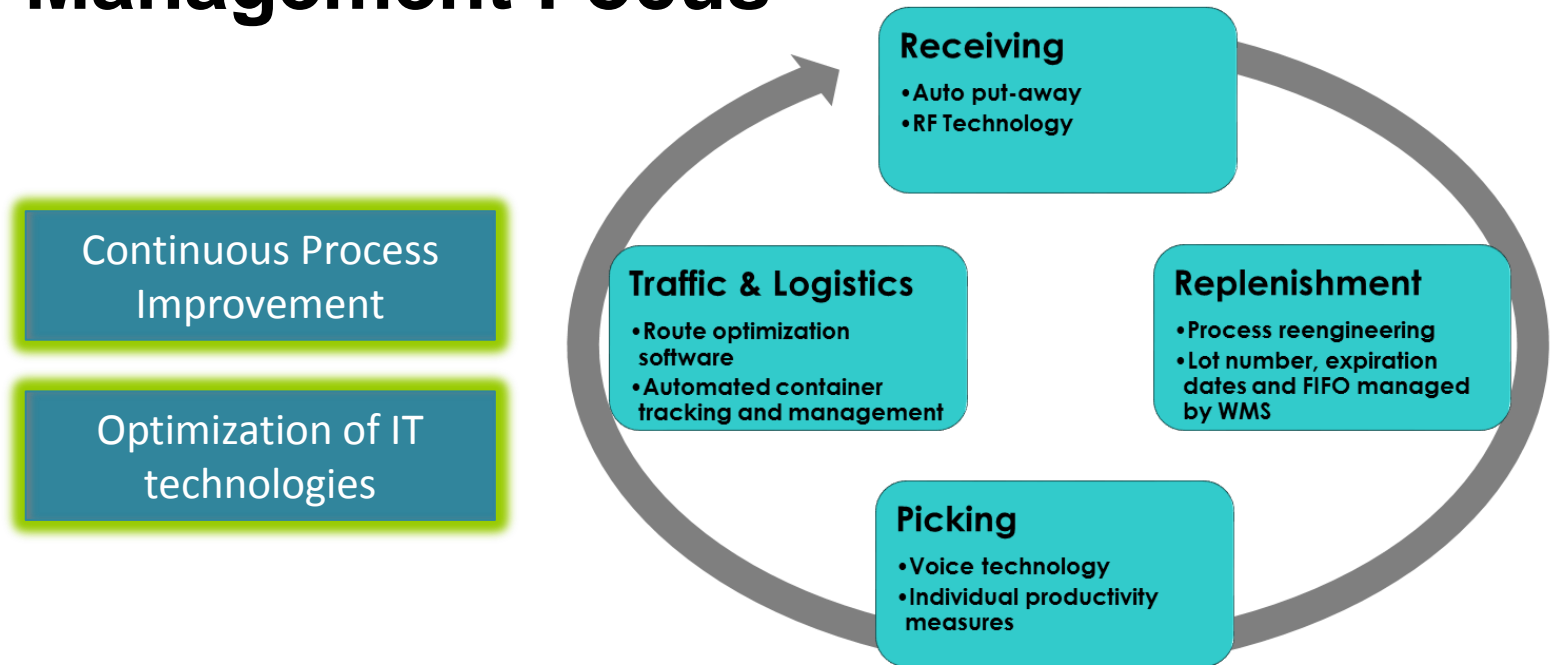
Management Focus

Continuous Process Improvement

Optimization of IT technologies

Receiving
•Auto put-away
•RF Technology

Traffic & Logistics
•Route optimization software
•Automated container tracking and management

Replenishment
•Process reengineering
•Lot number, expiration dates and FIFO managed by WMS

Picking
•Voice technology
•Individual productivity measures